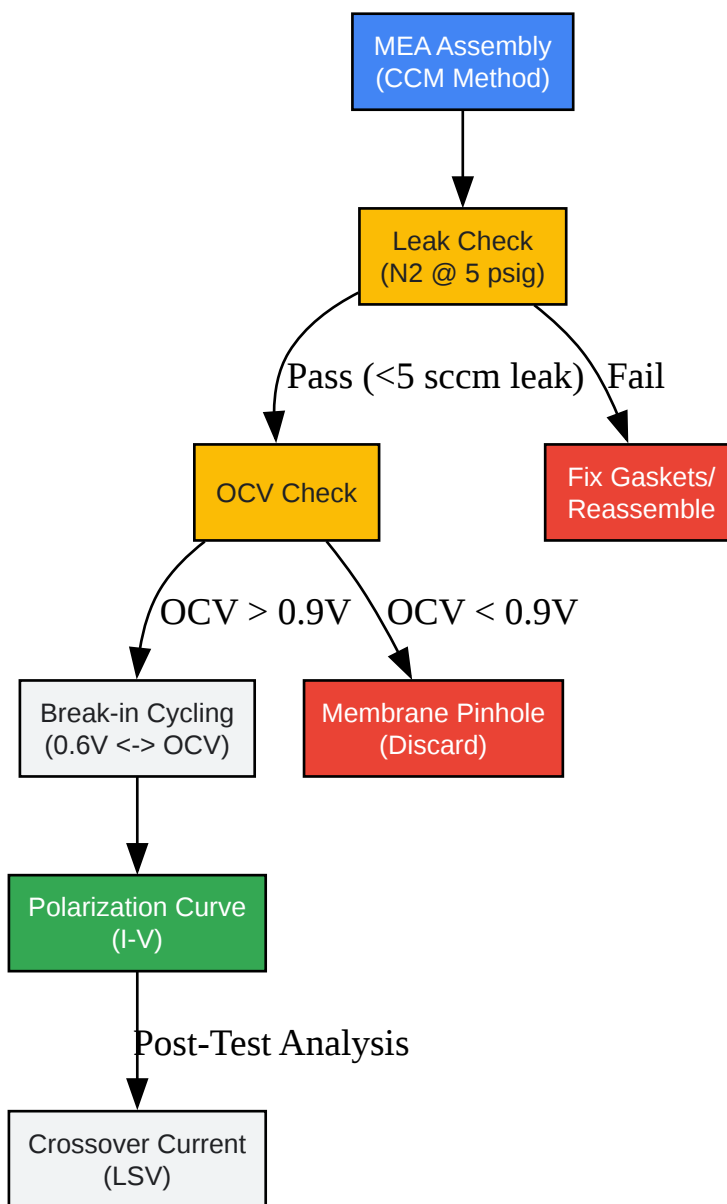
MEA Assembly
(CCM Method)

Leak Check
(N2 @ 5 psig)

Pass (<5 sccm leak)

Fail

OCV Check

Fix Gaskets/
Reassemble

OCV > 0.9V

OCV < 0.9V

Break-in Cycling
(0.6V <-> OCV)

Membrane Pinhole
(Discard)

Polarization Curve
(I-V)

Post-Test Analysis

Crossover Current
(LSV)